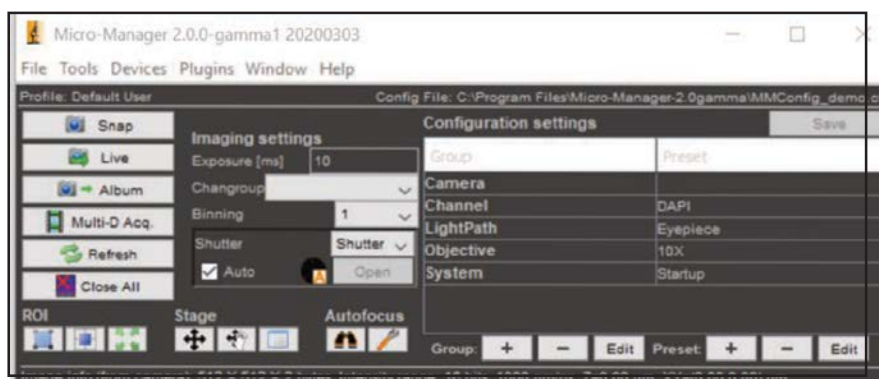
Micro-Manager 2.0.0-gamma1 20200303

File Tools Devices Plugins Window Help

Profile: Default User

Config File: C:\Program Files\Micro-Manager-2.0gamma\MMConfig_demo.c

Snap

Live

Album

Multi-D Acq.

Refresh

Close All

Imaging settings

Exposure [ms] 10

Changroup

Binning 1

Shutter Shutter

Auto

Open

Configuration settings

Save

| Group | Preset |
|---|---|
| Camera | |
| Channel | DAPI |
| LightPath | Eyepiece |
| Objective | 10X |
| System | Startup |

ROI

Stage

Autofocus

Group: + − Edit Preset: + − Edit

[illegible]